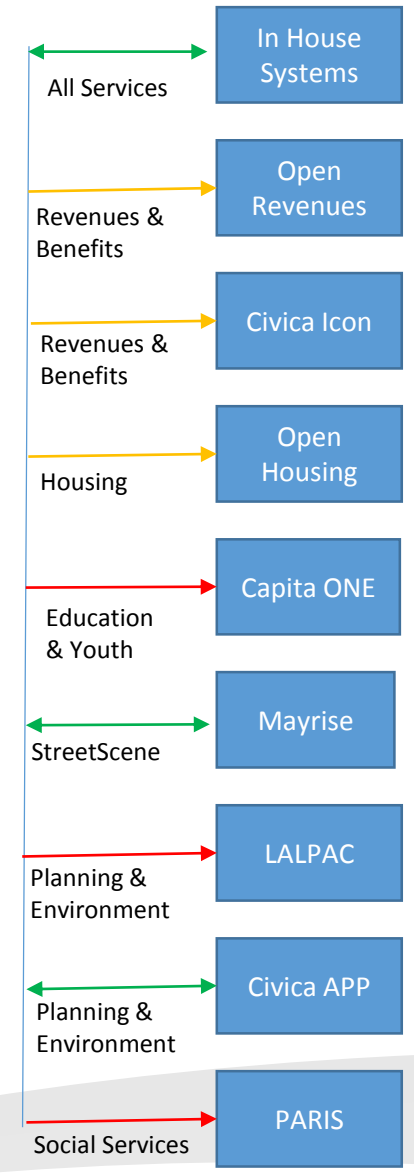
In House Systems
All Services

Open Revenues
Revenues & Benefits

Civica Icon
Revenues & Benefits

Open Housing
Housing

Capita ONE
Education & Youth

Mayrise
StreetScene

LALPAC
Planning & Environment

Civica APP
Planning & Environment

PARIS
Social Services